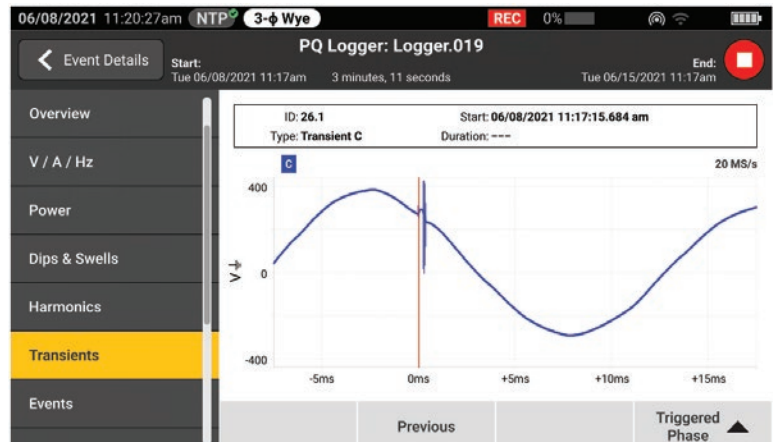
06/08/2021 11:20:27am NTP 3-ϕ Wye REC 0%

Event Details Start: Tue 06/08/2021 11:17am PQ Logger: Logger.019 3 minutes, 11 seconds End: Tue 06/15/2021 11:17am

Overview
V / A / Hz
Power
Dips & Swells
Harmonics
Transients
Events

ID: 26.1 Start: 06/08/2021 11:17:15.684 am
Type: Transient C Duration: ---

C 20 MS/s

400
V
0
-400
-5ms 0ms +5ms +10ms +15ms

Previous
Triggered Phase